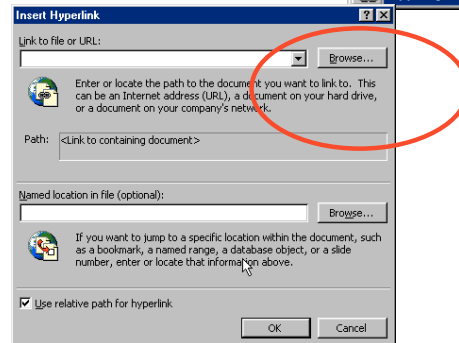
Insert Hyperlink

?

X

Link to file or URL:

Browse...

Enter or locate the path to the document you want to link to. This can be an Internet address (URL), a document on your hard drive, or a document on your company's network.

Path: <Link to containing document>

Named location in file (optional):

Browse...

If you want to jump to a specific location within the document, such as a bookmark, a named range, a database object, or a slide number, enter or locate that information above.

Use relative path for hyperlink

OK

Cancel